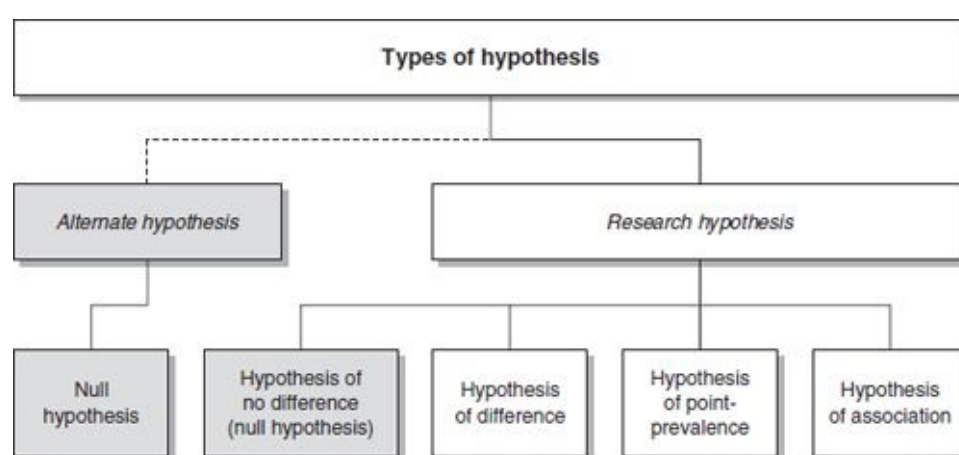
Types of hypothesis

Alternate hypothesis

Research hypothesis

Null hypothesis

Hypothesis of no difference (null hypothesis)

Hypothesis of difference

Hypothesis of point-prevalence

Hypothesis of association